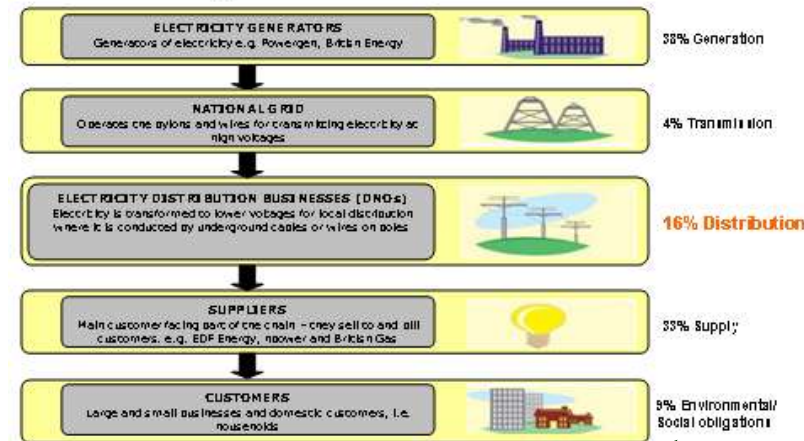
ELECTRICITY GENERATORS
Generators of electricity e.g. Powergen, British Energy

38% Generation

NATIONAL GRID
Operates the pylons and wires for transmitting electricity at high voltages

4% Transmission

ELECTRICITY DISTRIBUTION BUSINESSES (DNOs)
Electricity is transformed to lower voltages for local distribution where it is conducted by underground cables or wires on poles

16% Distribution

SUPPLIERS
Main customer facing part of the chain – they sell to and bill customers. e.g. EDF Energy, npower and British Gas

33% Supply

CUSTOMERS
Large and small businesses and domestic customers, i.e. households

9% Environmental/ Social obligations